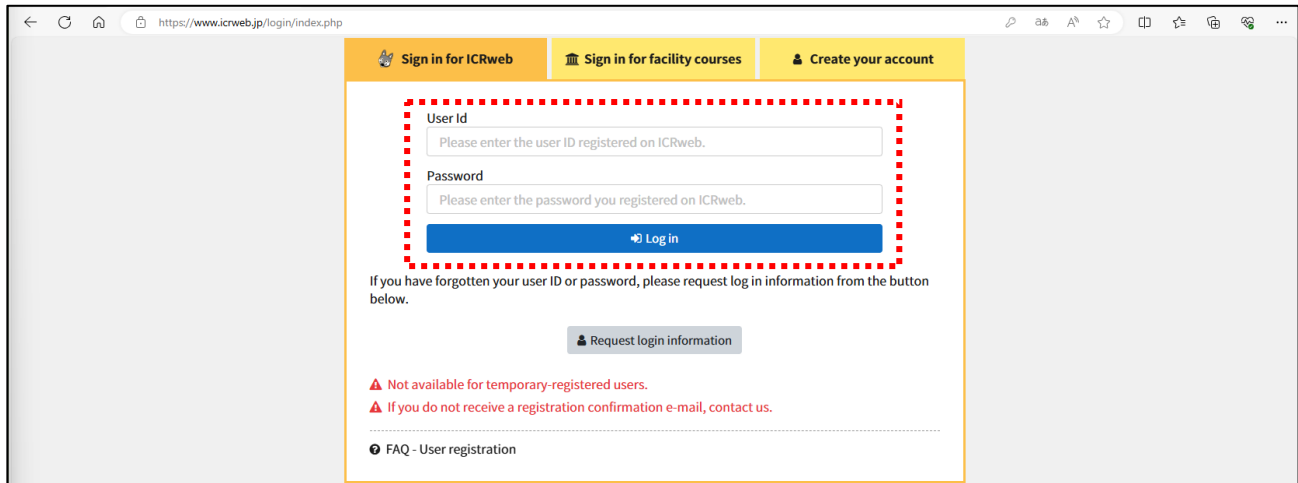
https://www.icrweb.jp/login/index.php

Sign in for ICRweb
Sign in for facility courses
Create your account

User Id
Please enter the user ID registered on ICRweb.

Password
Please enter the password you registered on ICRweb.

Log in

If you have forgotten your user ID or password, please request log in information from the button below.

Request login information

Not available for temporary-registered users.
If you do not receive a registration confirmation e-mail, contact us.

FAQ - User registration